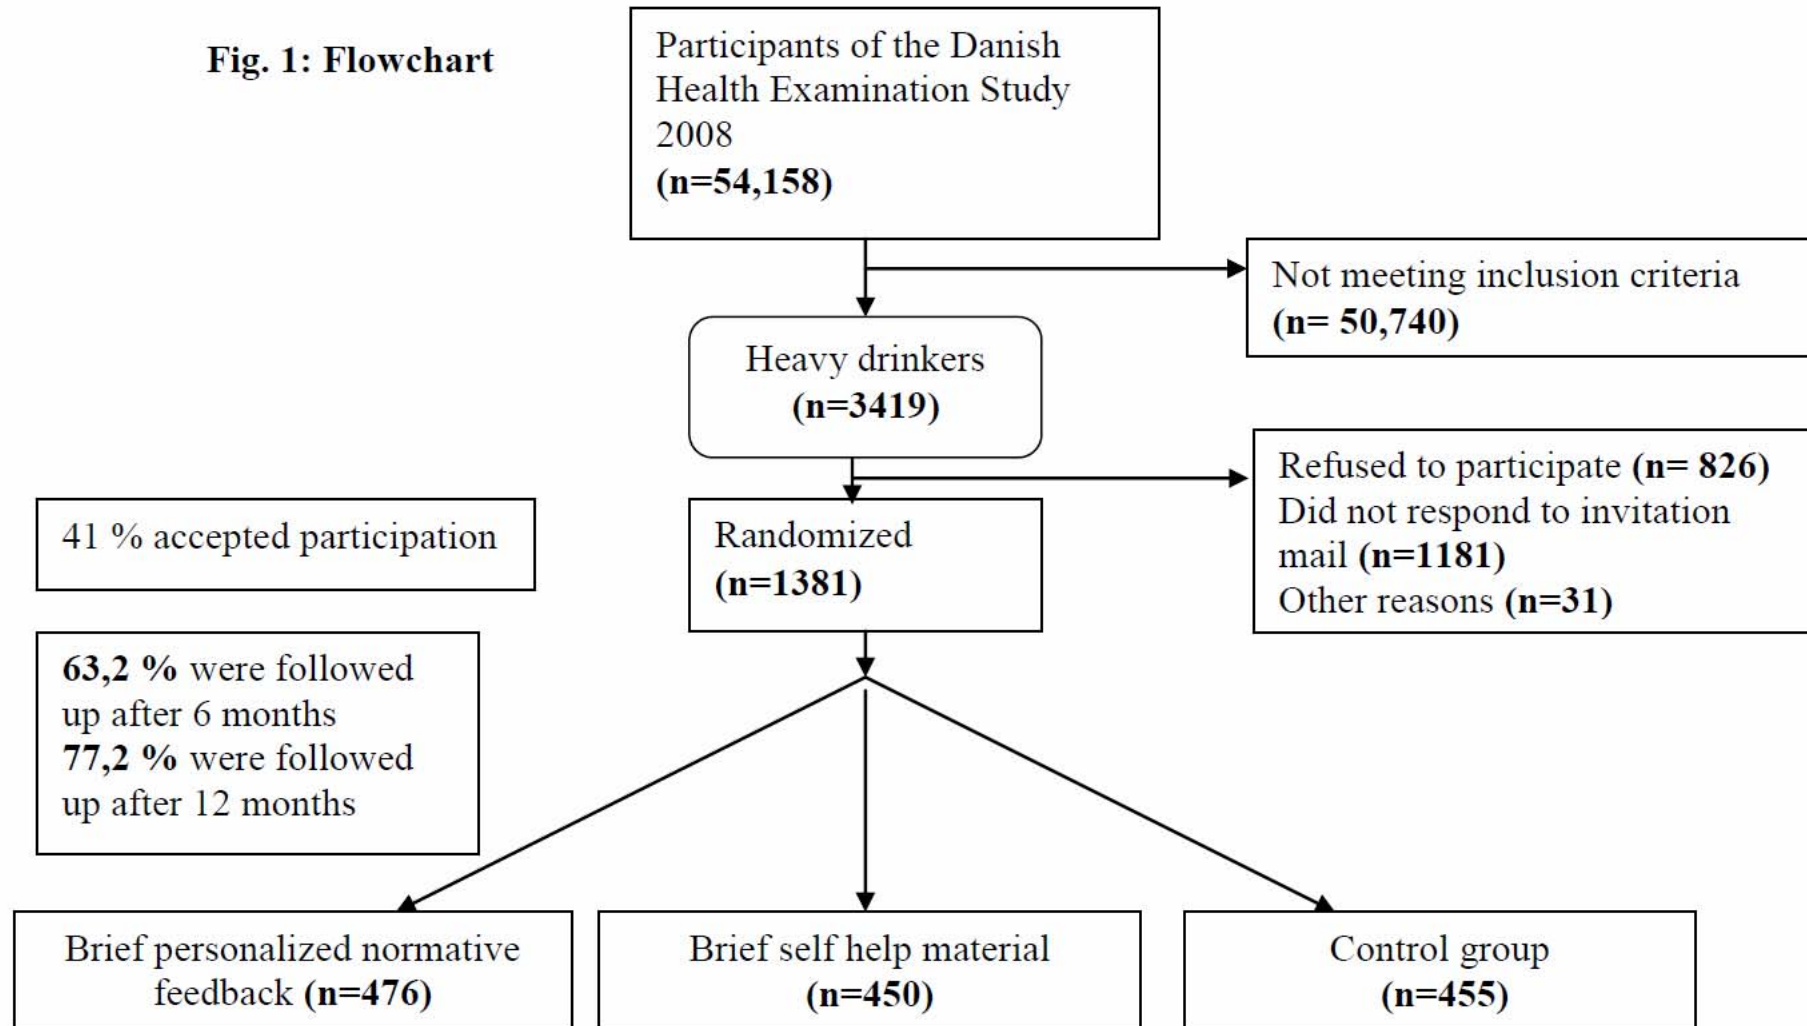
Fig. 1: Flowchart

Participants of the Danish Health Examination Study 2008
**(n=54,158)**

Not meeting inclusion criteria
**(n= 50,740)**

Heavy drinkers
**(n=3419)**

Refused to participate **(n= 826)**
Did not respond to invitation mail **(n=1181)**
Other reasons **(n=31)**

41 % accepted participation

Randomized
**(n=1381)**

**63,2 %** were followed up after 6 months
**77,2 %** were followed up after 12 months

Brief personalized normative feedback **(n=476)**

Brief self help material
**(n=450)**

Control group
**(n=455)**